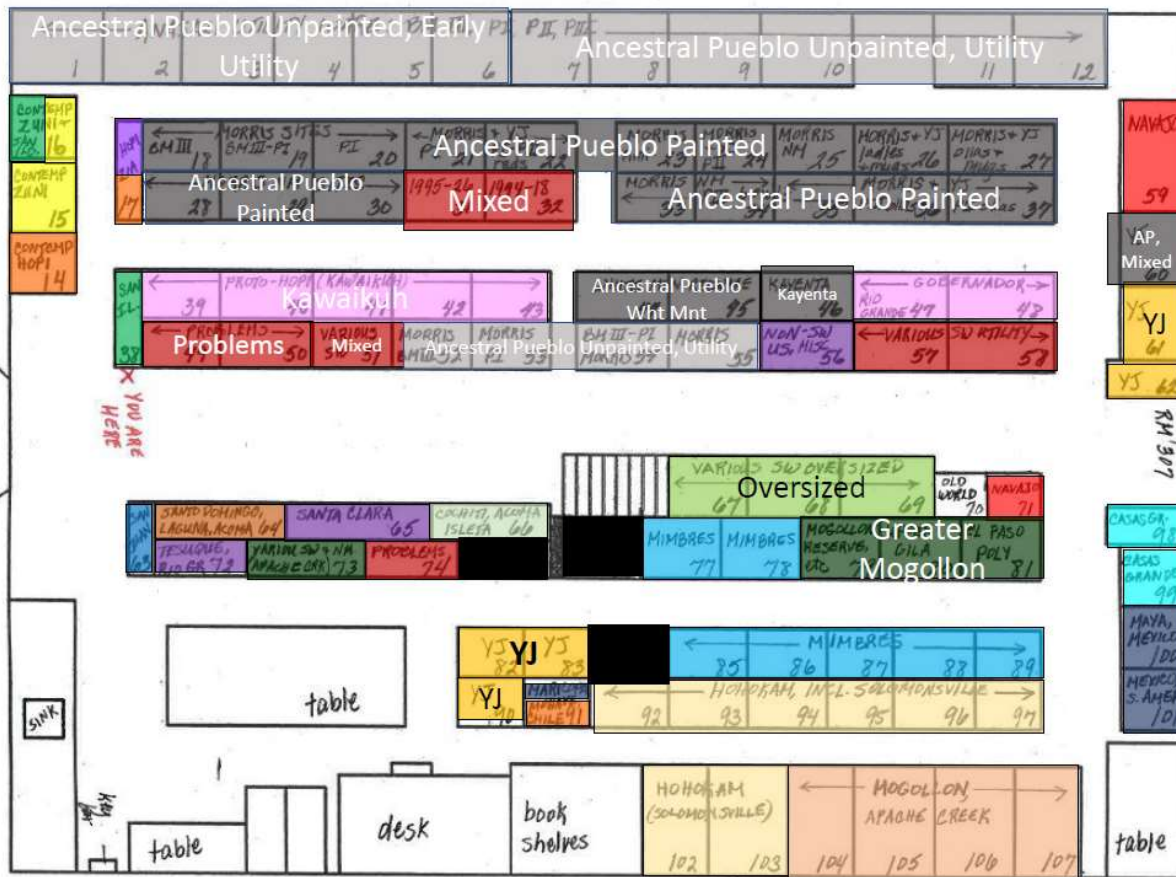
Ancestral Pueblo Unpainted, Early Utility
1 2 3 4 5 6
PII, PIII
Ancestral Pueblo Unpainted, Utility
7 8 9 10 11 12

CONTEMP ZUNI 16
CONTEMP ZUNI 15
CONTEMP HOPI 14
HOPI
17
BM III 18
MORRIS SITES BM III-PI 19
PI 20
MORRIS + YJ
Ancestral Pueblo Painted
MORRIS NM 25
MORRIS + YJ ladles 26
MORRIS + YJ dippers 27
Ancestral Pueblo Painted 28 30
1995-26
1994-18 32
Mixed
MORRIS NM
Ancestral Pueblo Painted 37
NAVAJO 59
AP, Mixed 60
YJ 61
YJ 62
RM 307

SAN IL. 38
PROTO-HOPI (KAWAIKUH)
Kawaikuh
39 42 43
Ancestral Pueblo Wht Mnt 45
Kayenta 46
GOBERNADOR
RIO GRANDE 47
48
Problems 50
VARIOUS 51
Mixed
MORRIS
MORRIS
Ancestral Pueblo Unpainted, Utility
BM III-PI
MORRIS 55
NON-SW US, MISC 56
VARIOUS 57
SW UTILITY 58
X YOU ARE HERE

VARIOUS SW OVERSIZED
Oversized
67 68 69
OLD WORLD 70
NAVAJO 71
SAN JUAN 63
SANTO DOMINGO, LAGUNA, ACOMA 64
SANTA CLARA 65
COCHITI, ACOMA ISLETA 66
TESUQUE, RIO GR. 72
VARIOUS SW + NM APACHE CRK 73
PROBLEMS 74
MIMBRES 77
MIMBRES 78
MOGOLLON RESERVE, etc
Greater Mogollon
GILA
EL PASO POLY 81
CASAS GR. 98
CASAS GRANDES 99
MAYA, MEXICO 100
MEXICO, S. AMER. 101

table
YJ
YJ 82
YJ 83
MIMBRES
85 86 87 88 89
YJ 90
MARICOPA
CHILE 91
HOHOKAM, INCL. SOLOMONSVILLE
92 93 94 95 96 97
SINK

table
desk
book shelves
HOHOKAM (SOLOMONSVILLE)
102 103
MOGOLLON APACHE CREEK
104 105 106 107
table